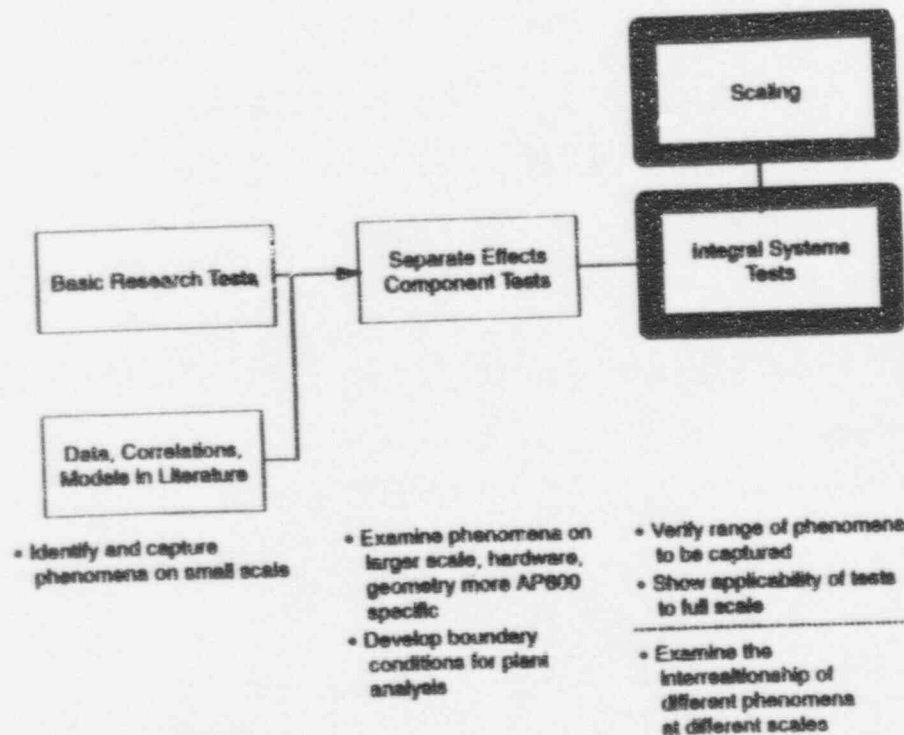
Scaling

Basic Research Tests

Separate Effects Component Tests

Integral Systems Tests

Data, Correlations, Models in Literature

• Identify and capture phenomena on small scale

• Examine phenomena on larger scale, hardware, geometry more AP600 specific
• Develop boundary conditions for plant analysis

• Verify range of phenomena to be captured
• Show applicability of tests to full scale

• Examine the interrealtionship of different phenomena at different scales